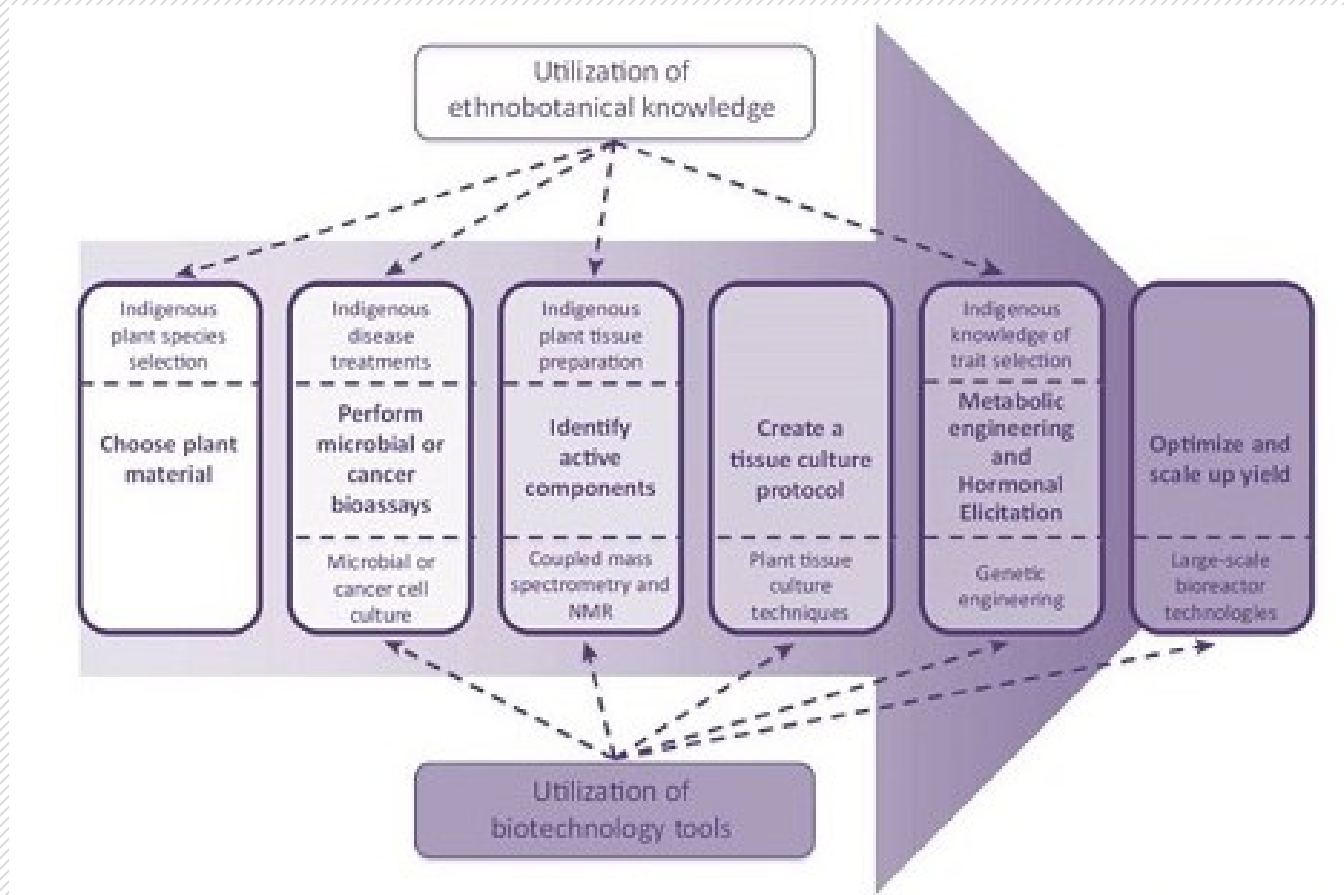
Utilization of ethnobotanical knowledge

Indigenous plant species selection

Choose plant material

Indigenous disease treatments

Perform microbial or cancer bioassays

Microbial or cancer cell culture

Indigenous plant tissue preparation

Identify active components

Coupled mass spectrometry and NMR

Create a tissue culture protocol

Plant tissue culture techniques

Indigenous knowledge of trait selection

Metabolic engineering and Hormonal Elicitation

Genetic engineering

Optimize and scale up yield

Large-scale bioreactor technologies

Utilization of biotechnology tools